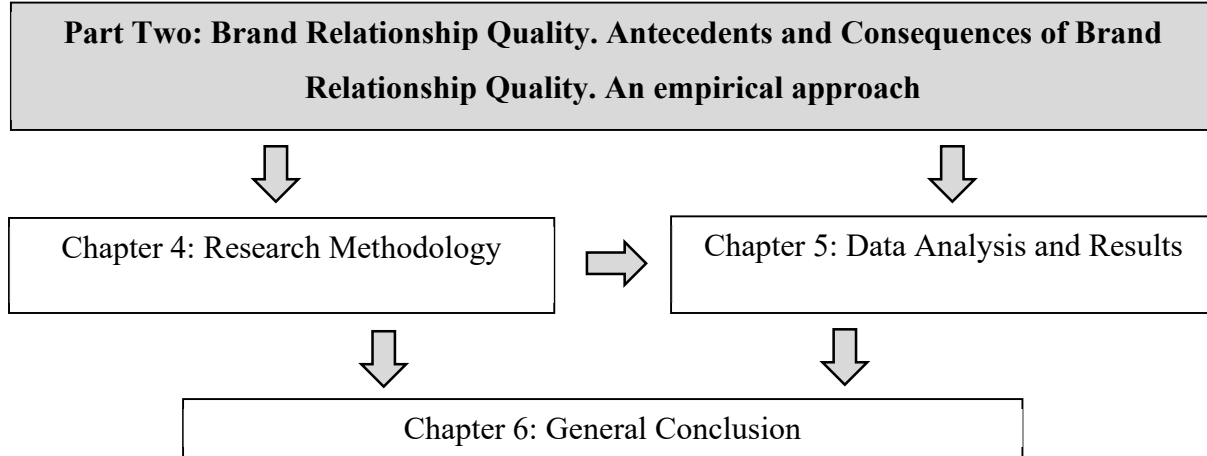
Part Two: Brand Relationship Quality. Antecedents and Consequences of Brand Relationship Quality. An empirical approach

Chapter 4: Research Methodology

Chapter 5: Data Analysis and Results

Chapter 6: General Conclusion